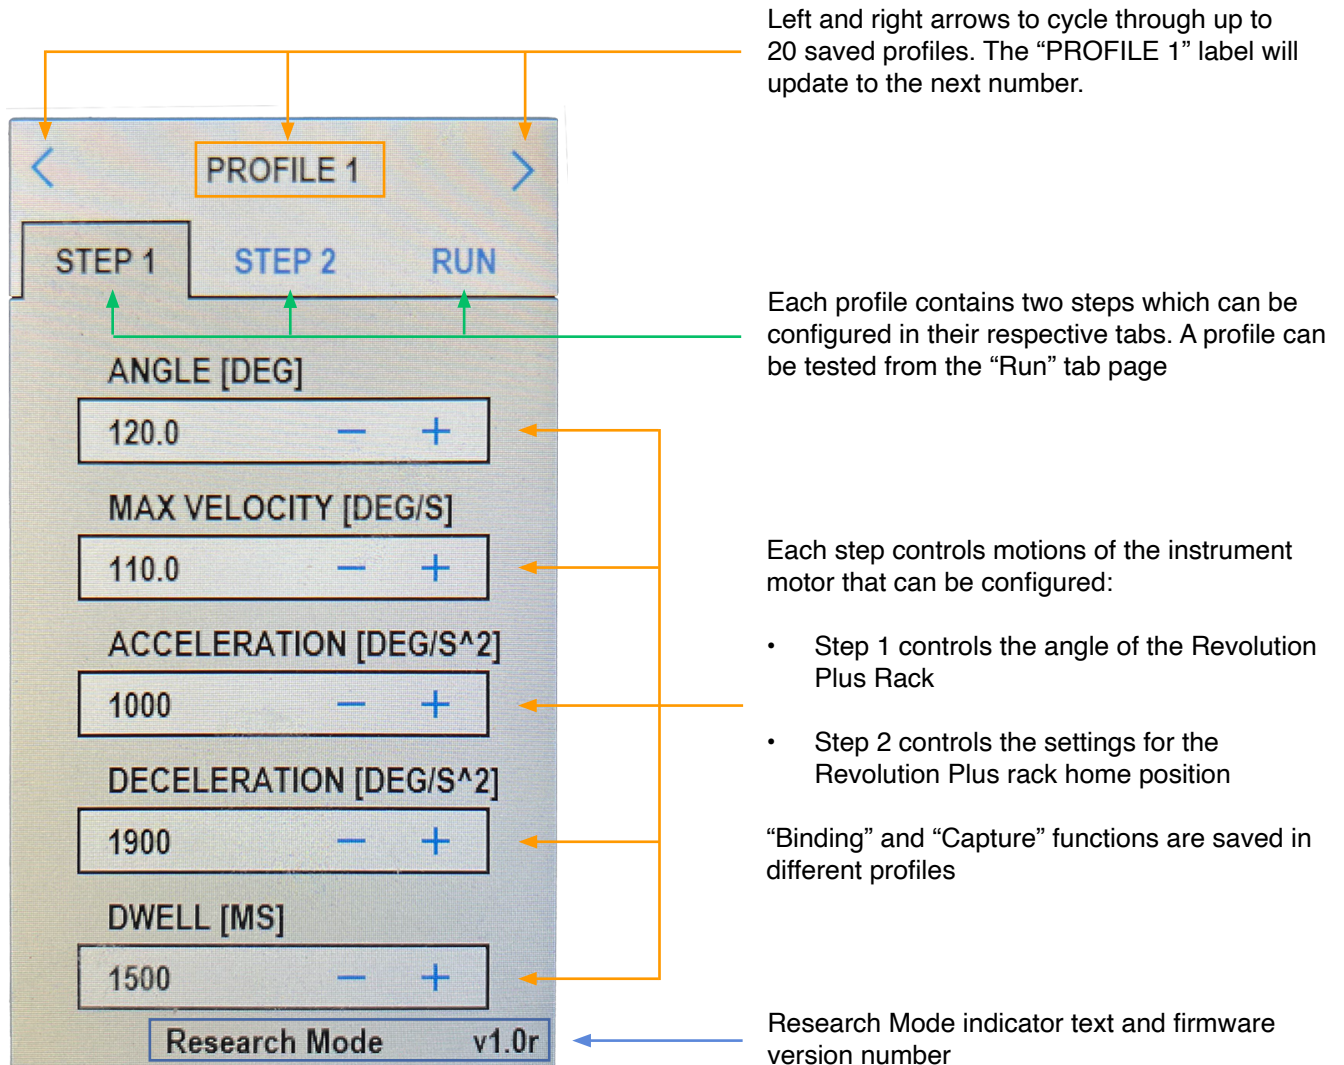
Left and right arrows to cycle through up to 20 saved profiles. The “PROFILE 1” label will update to the next number.

<

PROFILE 1

>

STEP 1

STEP 2

RUN

Each profile contains two steps which can be configured in their respective tabs. A profile can be tested from the “Run” tab page

ANGLE [DEG]

120.0 − +

MAX VELOCITY [DEG/S]

110.0 − +

ACCELERATION [DEG/S^2]

1000 − +

DECELERATION [DEG/S^2]

1900 − +

DWELL [MS]

1500 − +

Research Mode v1.0r

Each step controls motions of the instrument motor that can be configured:

• Step 1 controls the angle of the Revolution Plus Rack

• Step 2 controls the settings for the Revolution Plus rack home position

“Binding” and “Capture” functions are saved in different profiles

Research Mode indicator text and firmware version number